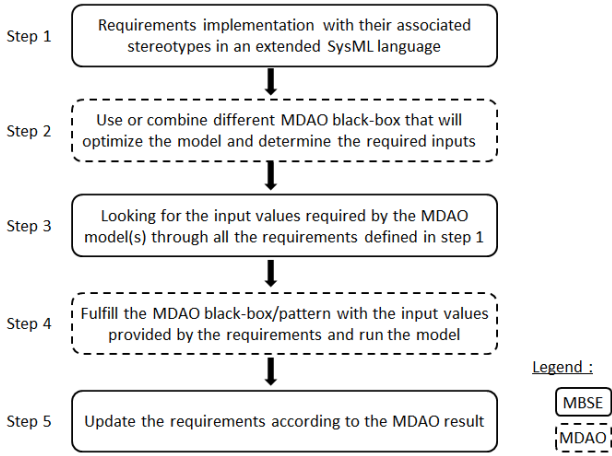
Step 1
Requirements implementation with their associated stereotypes in an extended SysML language

Step 2
Use or combine different MDAO black-box that will optimize the model and determine the required inputs

Step 3
Looking for the input values required by the MDAO model(s) through all the requirements defined in step 1

Step 4
Fulfill the MDAO black-box/pattern with the input values provided by the requirements and run the model

Step 5
Update the requirements according to the MDAO result

Legend :
MBSE
MDAO